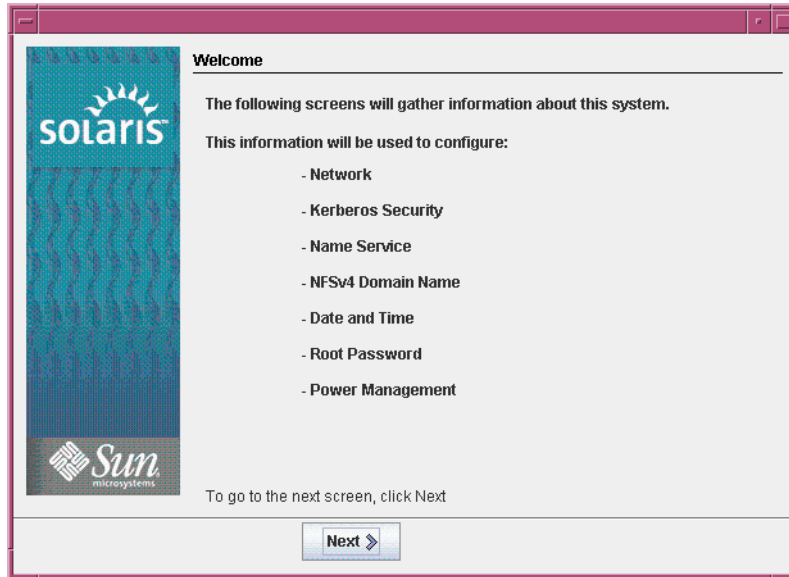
solaris

Welcome

The following screens will gather information about this system.

This information will be used to configure:

- Network

- Kerberos Security

- Name Service

- NFSv4 Domain Name

- Date and Time

- Root Password

- Power Management

Sun microsystems

To go to the next screen, click Next

Next